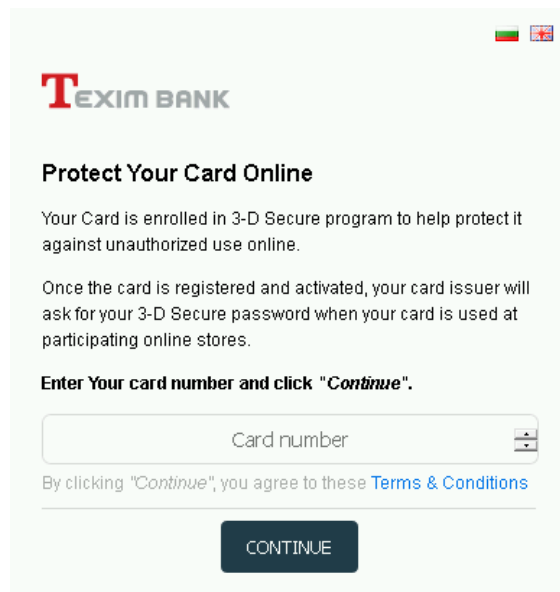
TEXIM BANK

Protect Your Card Online

Your Card is enrolled in 3-D Secure program to help protect it against unauthorized use online.

Once the card is registered and activated, your card issuer will ask for your 3-D Secure password when your card is used at participating online stores.

Enter Your card number and click "*Continue*".

Card number

By clicking "*Continue*", you agree to these Terms & Conditions

CONTINUE